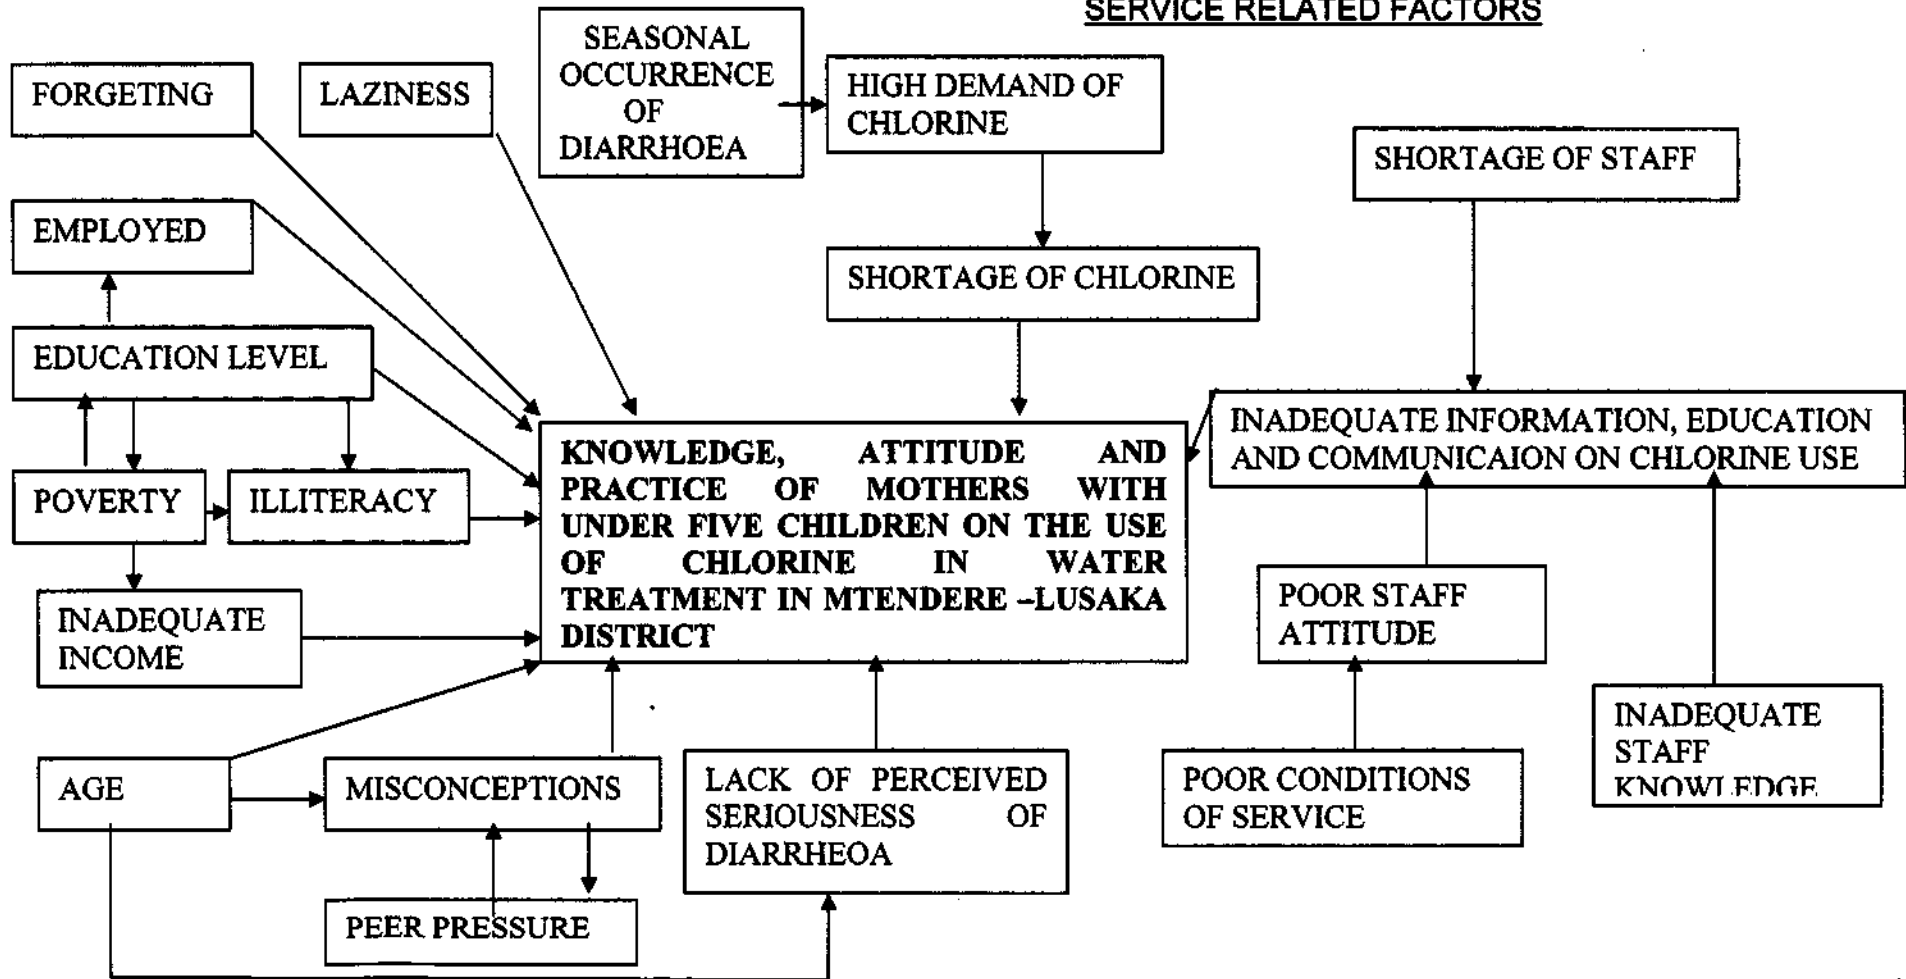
SERVICE RELATED FACTORS

FORGETING

LAZINESS

SEASONAL OCCURRENCE OF DIARRHOEA

HIGH DEMAND OF CHLORINE

SHORTAGE OF STAFF

EMPLOYED

SHORTAGE OF CHLORINE

EDUCATION LEVEL

INADEQUATE INFORMATION, EDUCATION AND COMMUNICAION ON CHLORINE USE

KNOWLEDGE, ATTITUDE AND PRACTICE OF MOTHERS WITH UNDER FIVE CHILDREN ON THE USE OF CHLORINE IN WATER TREATMENT IN MTENDERE –LUSAKA DISTRICT

POVERTY

ILLITERACY

INADEQUATE INCOME

POOR STAFF ATTITUDE

INADEQUATE STAFF KNOWLEDGE

AGE

MISCONCEPTIONS

LACK OF PERCEIVED SERIOUSNESS OF DIARRHEOA

POOR CONDITIONS OF SERVICE

PEER PRESSURE